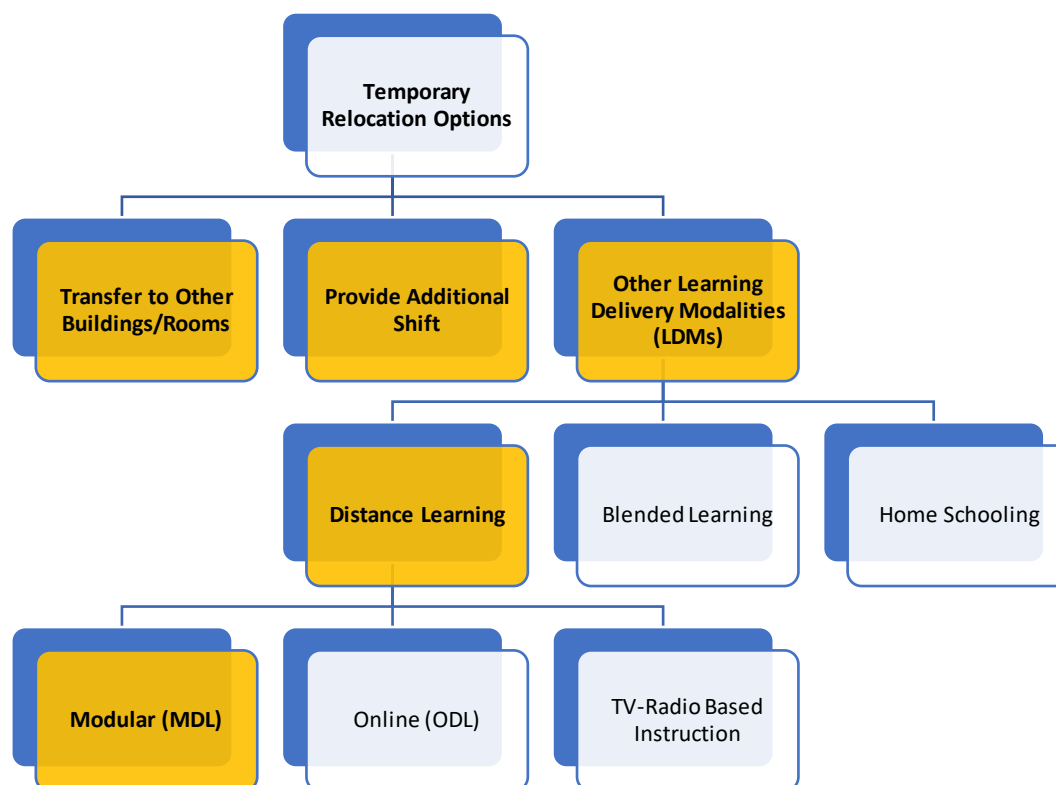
Temporary Relocation Options

Transfer to Other Buildings/Rooms

Provide Additional Shift

Other Learning Delivery Modalities (LDMs)

Distance Learning

Blended Learning

Home Schooling

Modular (MDL)

Online (ODL)

TV-Radio Based Instruction